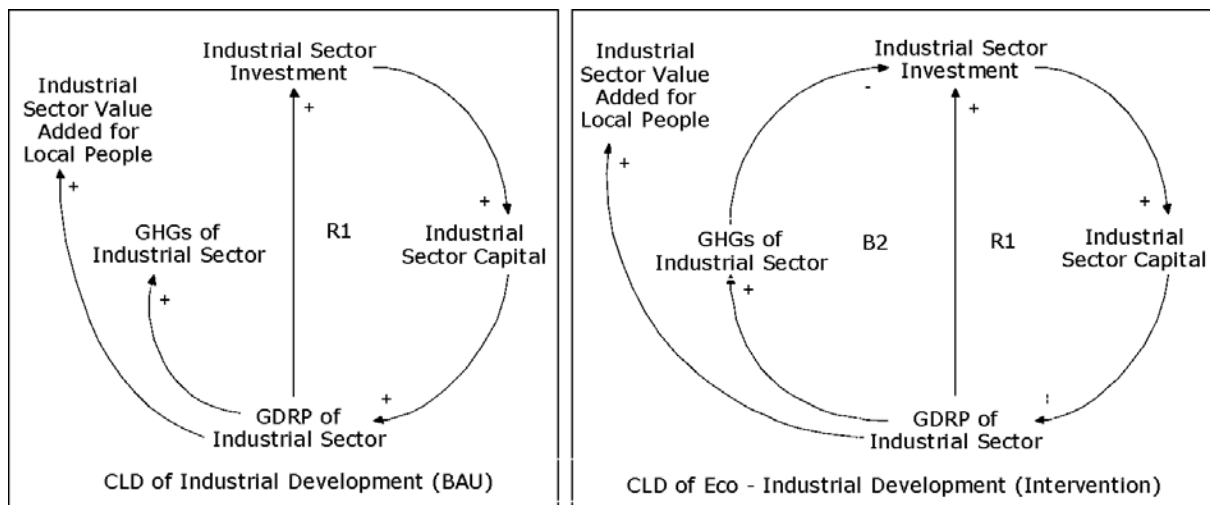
Industrial Sector Investment

Industrial Sector Value Added for Local People

+

+

+

GHGs of Industrial Sector

R1

Industrial Sector Capital

+

+

GDRP of Industrial Sector

CLD of Industrial Development (BAU)

Industrial Sector Value Added for Local People

Industrial Sector Investment

-

+

+

+

GHGs of Industrial Sector

B2

R1

Industrial Sector Capital

+

GDRP of Industrial Sector

CLD of Eco - Industrial Development (Intervention)